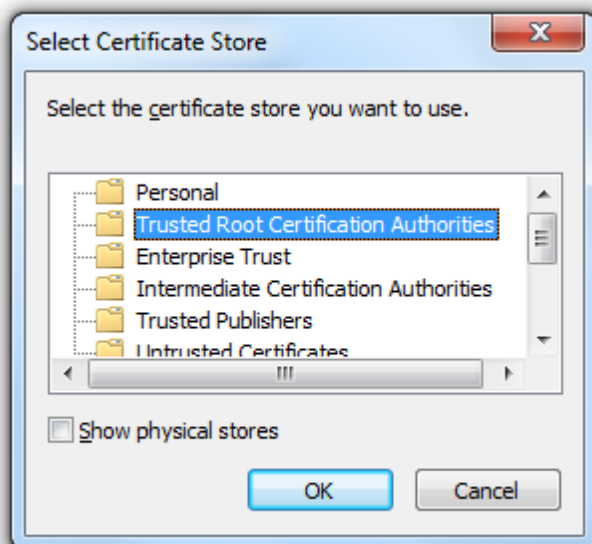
Select Certificate Store

Select the certificate store you want to use.

Personal
Trusted Root Certification Authorities
Enterprise Trust
Intermediate Certification Authorities
Trusted Publishers
Untrusted Certificates

Show physical stores

OK
Cancel